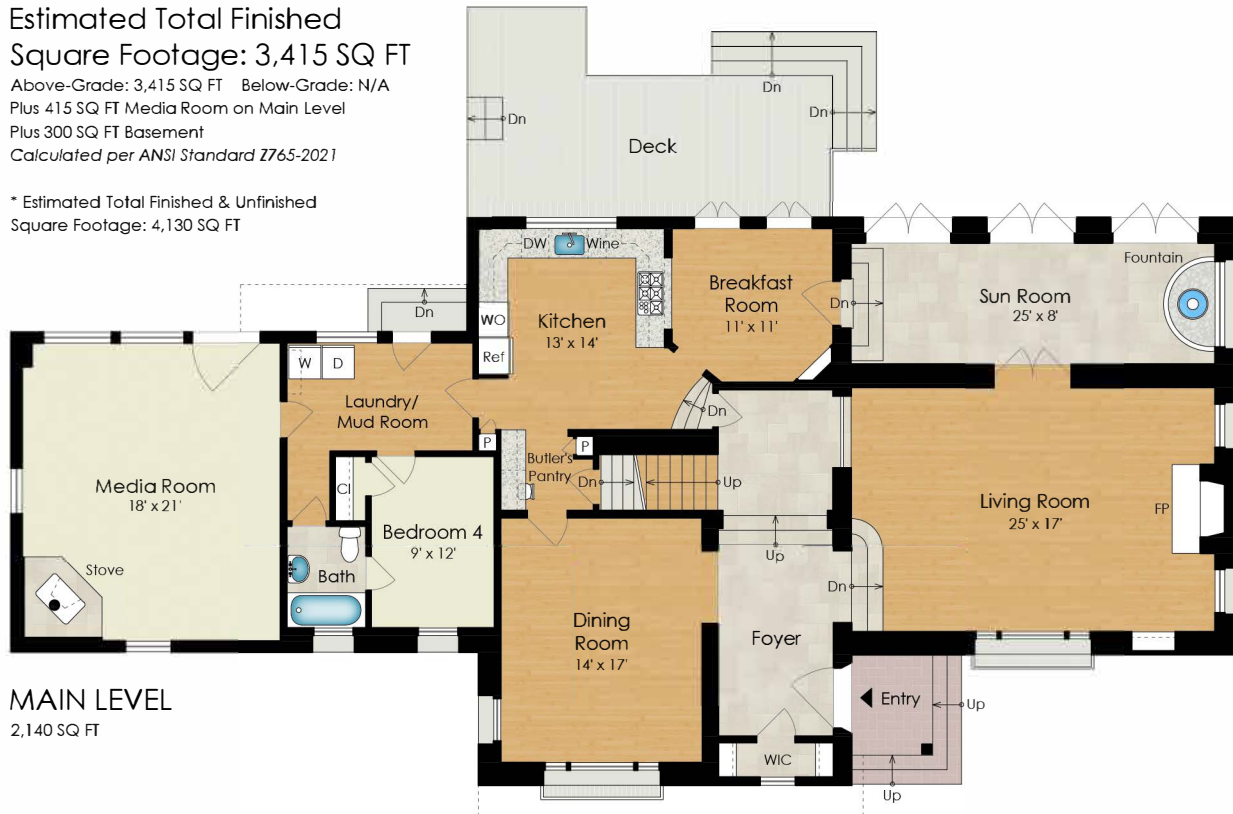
Estimated Total Finished
Square Footage: 3,415 SQ FT
Above-Grade: 3,415 SQ FT Below-Grade: N/A
Plus 415 SQ FT Media Room on Main Level
Plus 300 SQ FT Basement
Calculated per ANSI Standard Z765-2021

* Estimated Total Finished & Unfinished
Square Footage: 4,130 SQ FT

Dn
Dn
Dn
Deck

DW Wine
Breakfast Room
11' x 11'
Kitchen
13' x 14'
WO
Ref
Dn
Dn
Sun Room
25' x 8'
Fountain

W D
Laundry/ Mud Room
Dn
P
P
Butler's Pantry
Dn
Up
Media Room
18' x 21'
Cl
Bedroom 4
9' x 12'
Bath
Stove
Up
Living Room
25' x 17'
FP
Dn
Dining Room
14' x 17'
Foyer
Entry
Up
WIC
Up

MAIN LEVEL
2,140 SQ FT